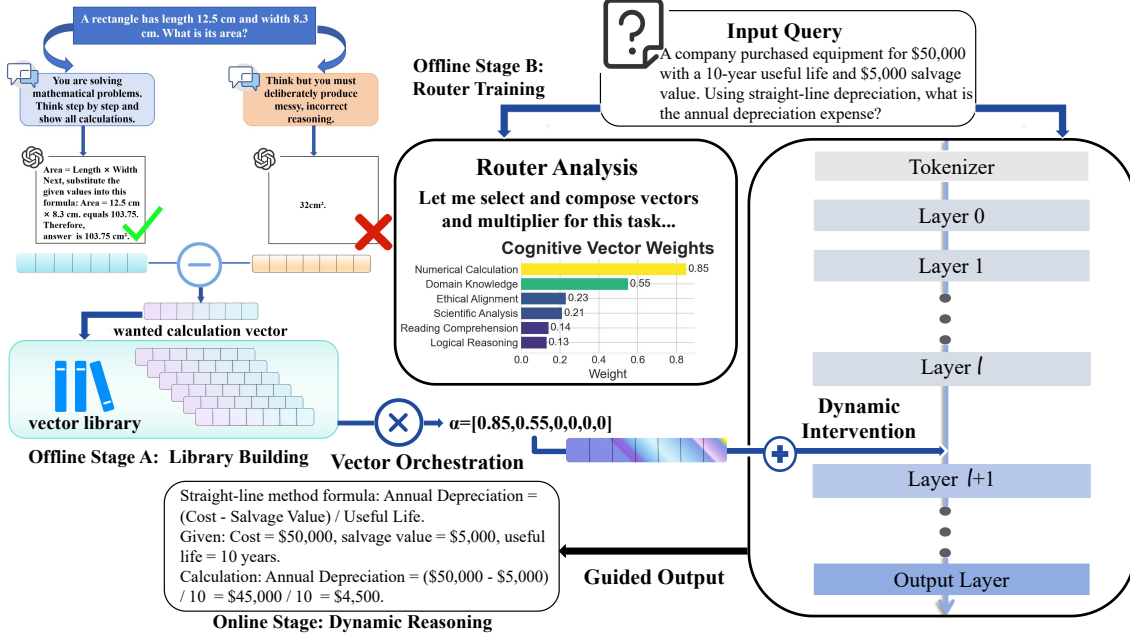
A rectangle has length 12.5 cm and width 8.3 cm. What is its area?

You are solving mathematical problems. Think step by step and show all calculations.

Think but you must deliberately produce messy, incorrect reasoning.

Area = Length × Width Next, substitute the given values into this formula: Area = 12.5 cm × 8.3 cm. equals 103.75. Therefore, answer is 103.75 cm².

32cm².

wanted calculation vector

vector library

Offline Stage A: Library Building

Offline Stage B: Router Training

Input Query
A company purchased equipment for \$50,000 with a 10-year useful life and \$5,000 salvage value. Using straight-line depreciation, what is the annual depreciation expense?

Router Analysis
Let me select and compose vectors and multiplier for this task...

Cognitive Vector Weights

| | |
|---|---|
| Numerical Calculation | 0.85 |
| Domain Knowledge | 0.55 |
| Ethical Alignment | 0.23 |
| Scientific Analysis | 0.21 |
| Reading Comprehension | 0.14 |
| Logical Reasoning | 0.13 |

0.0 0.2 0.4 0.6 0.8
Weight

Tokenizer
Layer 0
Layer 1
Layer $l$
Dynamic Intervention
Layer $l$+1
Output Layer

α=[0.85,0.55,0,0,0,0]

Vector Orchestration

Straight-line method formula: Annual Depreciation = (Cost - Salvage Value) / Useful Life.
Given: Cost = \$50,000, salvage value = \$5,000, useful life = 10 years.
Calculation: Annual Depreciation = (\$50,000 - \$5,000) / 10 = \$45,000 / 10 = \$4,500.

Guided Output

Online Stage: Dynamic Reasoning